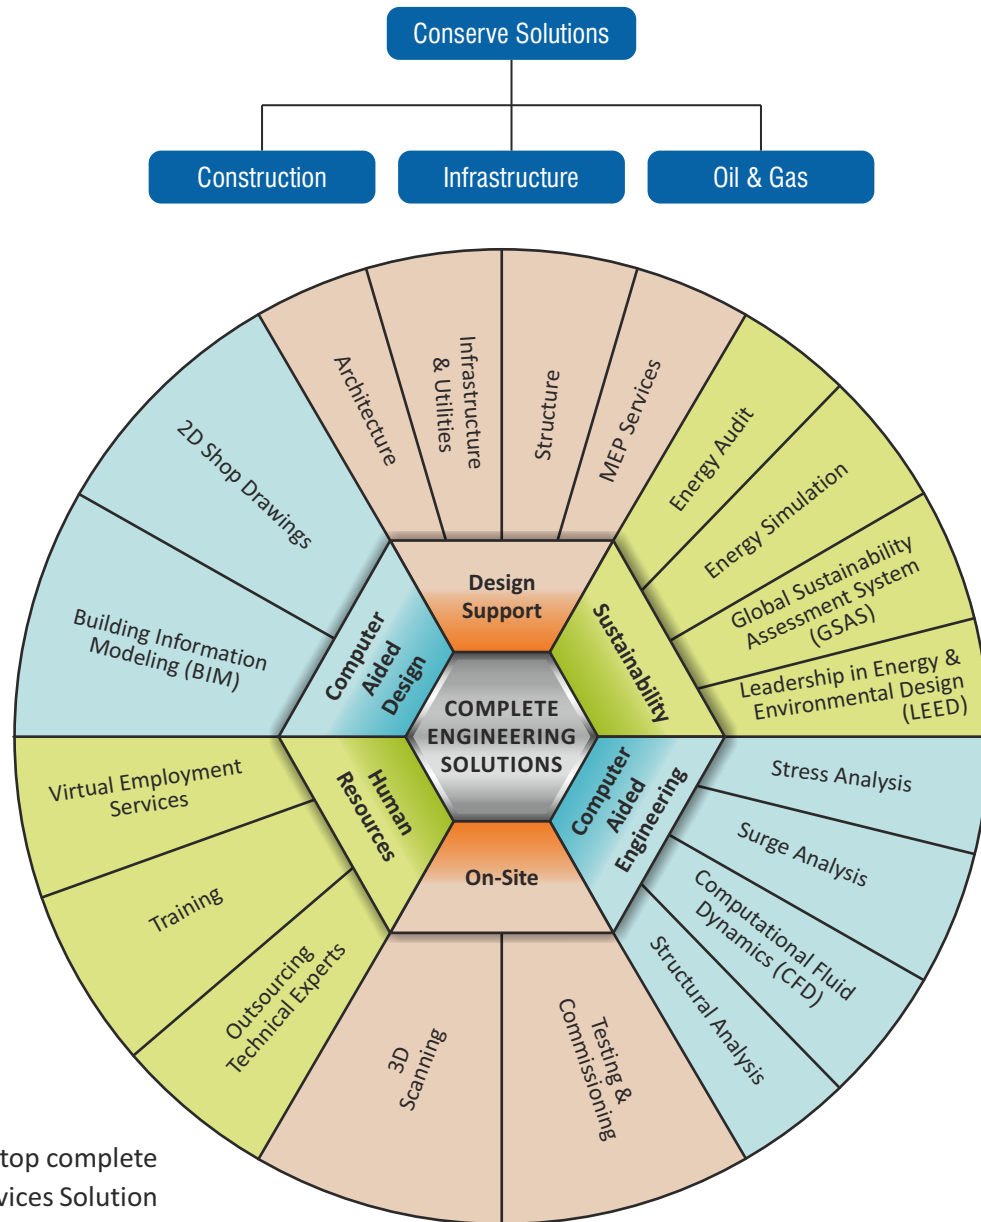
Conserve Solutions

Construction

Infrastructure

Oil & Gas

Architecture

Infrastructure & Utilities

Structure

MEP Services

Energy Audit

Energy Simulation

Global Sustainability Assessment System (GSAS)

Leadership in Energy & Environmental Design (LEED)

Stress Analysis

Surge Analysis

Computational Fluid Dynamics (CFD)

Structural Analysis

Testing & Commissioning

3D Scanning

Outsourcing Technical Experts

Training

Virtual Employment Services

Building Information Modeling (BIM)

2D Shop Drawings

Design Support

Sustainability

Computer Aided Engineering

On-Site

Human Resources

Computer Aided Design

COMPLETE ENGINEERING SOLUTIONS

top complete
vices Solution